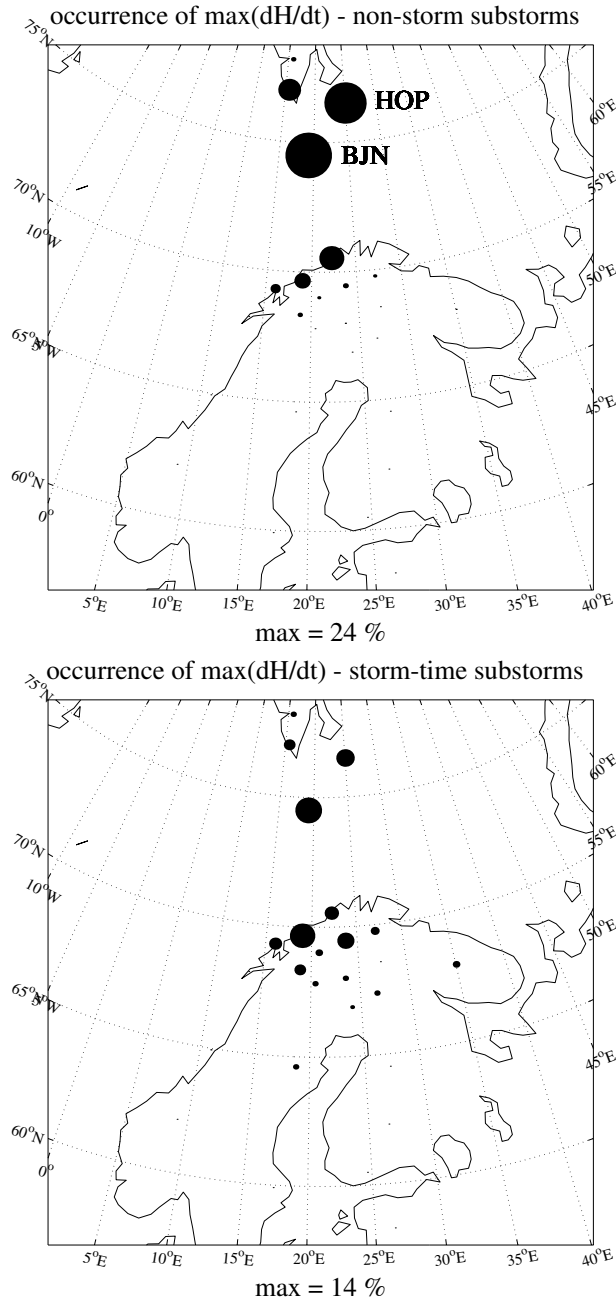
occurrence of max(dH/dt) - non-storm substorms

$75^oN$
HOP
BJN
$60^oE$
$55^oE$
$70^oN$
$10^oW$
$50^oE$
$65^oN$
$5^oW$
$45^oE$
$60^oN$
$0^o$
$5^oE$ $10^oE$ $15^oE$ $20^oE$ $25^oE$ $30^oE$ $35^oE$ $40^oE$

max = 24 %

occurrence of max(dH/dt) - storm-time substorms

$75^oN$
$60^oE$
$55^oE$
$70^oN$
$10^oW$
$50^oE$
$65^oN$
$5^oW$
$45^oE$
$60^oN$
$0^o$
$5^oE$ $10^oE$ $15^oE$ $20^oE$ $25^oE$ $30^oE$ $35^oE$ $40^oE$

max = 14 %